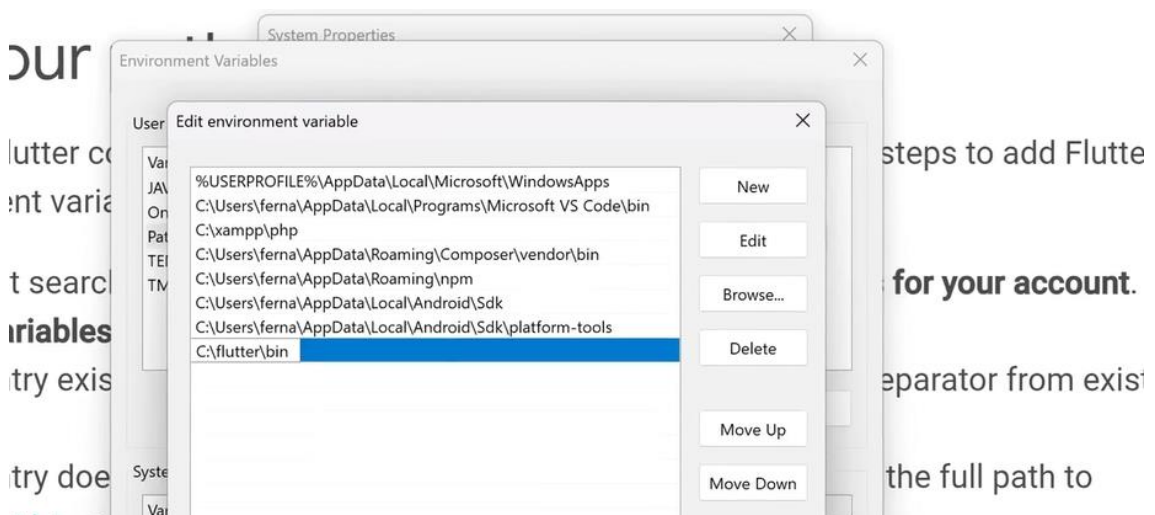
our

lutter co

ent varia

t search

riables

try exis

try doe

steps to add Flutte

for your account.

eparator from exist

the full path to

System Properties

Environment Variables

User

Var

JAV

On

Pat

TEI

TM

Syste

Var

Edit environment variable

%USERPROFILE%\AppData\Local\Microsoft\WindowsApps
C:\Users\ferna\AppData\Local\Programs\Microsoft VS Code\bin
C:\xampp\php
C:\Users\ferna\AppData\Roaming\Composer\vendor\bin
C:\Users\ferna\AppData\Roaming\npm
C:\Users\ferna\AppData\Local\Android\Sdk
C:\Users\ferna\AppData\Local\Android\Sdk\platform-tools
C:\flutter\bin

New

Edit

Browse...

Delete

Move Up

Move Down